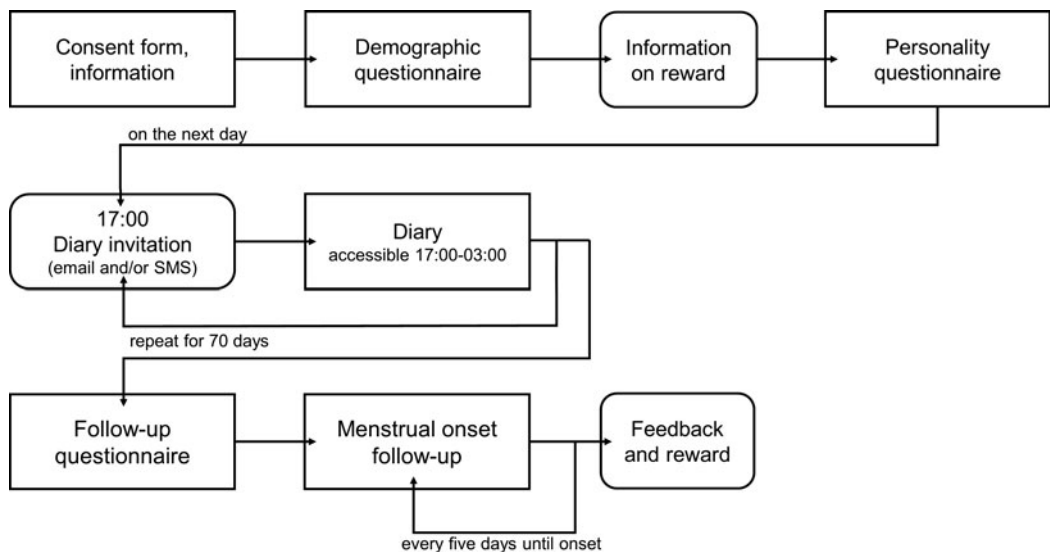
Consent form, information

Demographic questionnaire

Information on reward

Personality questionnaire

on the next day

17:00
Diary invitation
(email and/or SMS)

Diary
accessible 17:00-03:00

repeat for 70 days

Follow-up questionnaire

Menstrual onset follow-up

Feedback and reward

every five days until onset